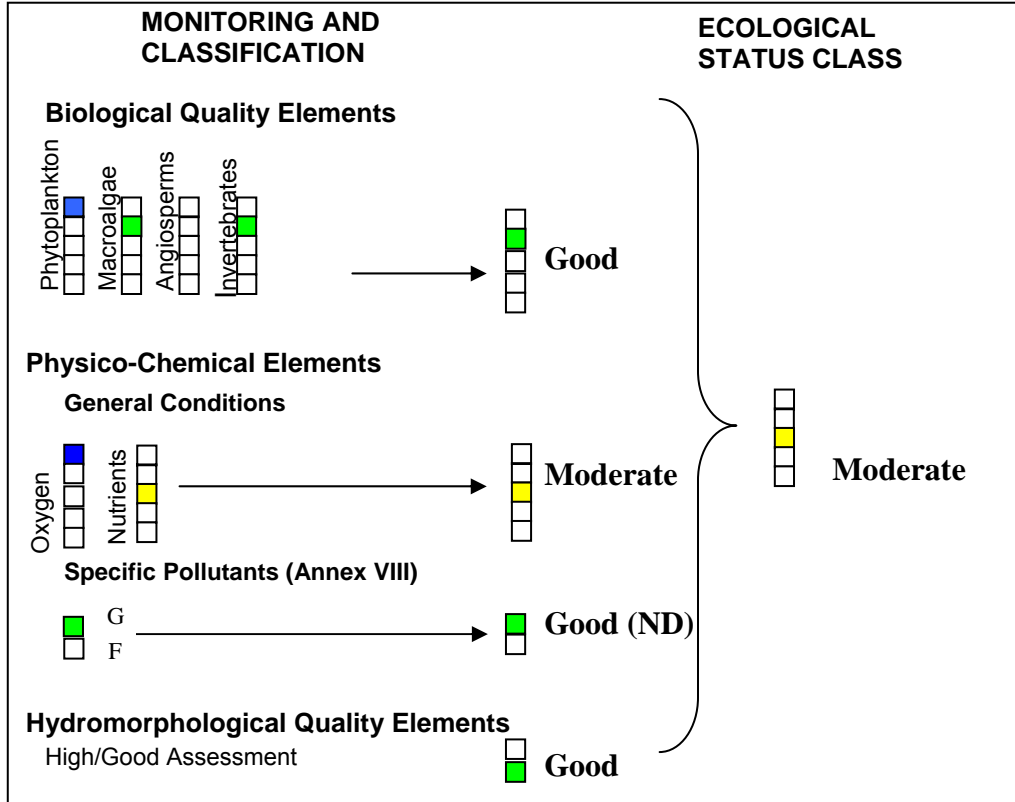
MONITORING AND CLASSIFICATION

ECOLOGICAL STATUS CLASS

Biological Quality Elements

Phytoplankton

Macroalgae

Angiosperms

Invertebrates

Good

Physico-Chemical Elements

General Conditions

Oxygen

Nutrients

Moderate

Moderate

Specific Pollutants (Annex VIII)

G

F

Good (ND)

Hydromorphological Quality Elements

High/Good Assessment

Good